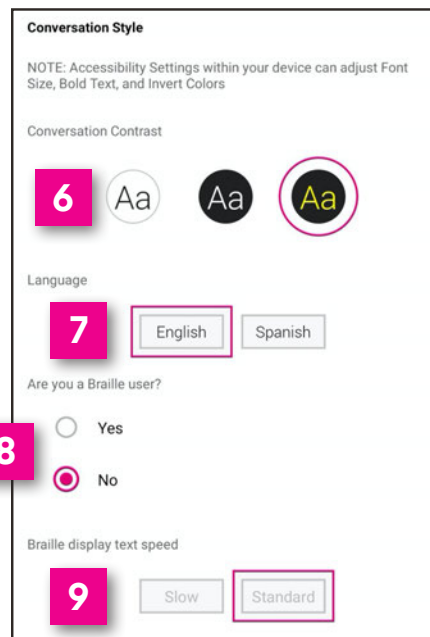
Conversation Style

NOTE: Accessibility Settings within your device can adjust Font Size, Bold Text, and Invert Colors

Conversation Contrast

6

Aa

Aa

Aa

Language

7

English

Spanish

Are you a Braille user?

8

Yes

No

Braille display text speed

9

Slow

Standard